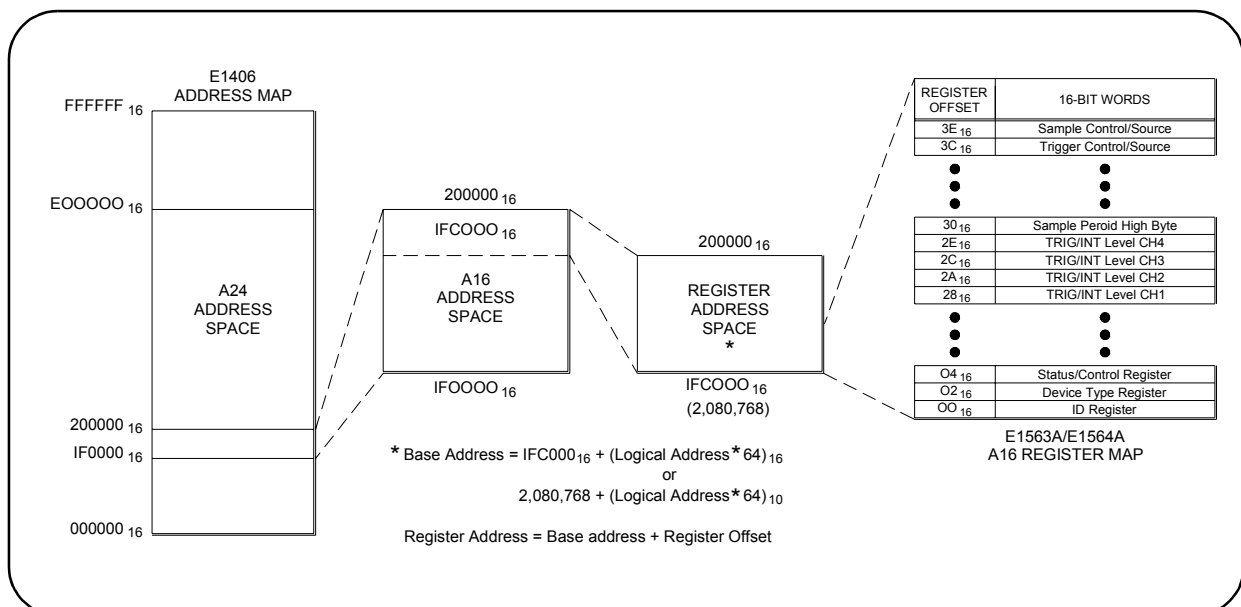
E1406
ADDRESS MAP

FFFFFF $_{16}$

EOOOOO $_{16}$

A24
ADDRESS
SPACE

200000 $_{16}$

IF0000 $_{16}$

000000 $_{16}$

200000 $_{16}$

IFCOOO $_{16}$

A16
ADDRESS
SPACE

IFOOOO $_{16}$

200000 $_{16}$

REGISTER
ADDRESS
SPACE
*

IFCOOO $_{16}$
(2,080,768)

| REGISTER OFFSET | 16-BIT WORDS |
|---|---|
| 3E $_{16}$ | Sample Control/Source |
| 3C $_{16}$ | Trigger Control/Source |

| | |
|---|---|
| 30 $_{16}$ | Sample Peroid High Byte |
| 2E $_{16}$ | TRIG/INT Level CH4 |
| 2C $_{16}$ | TRIG/INT Level CH3 |
| 2A $_{16}$ | TRIG/INT Level CH2 |
| 28 $_{16}$ | TRIG/INT Level CH1 |

| | |
|---|---|
| O4 $_{16}$ | Status/Control Register |
| O2 $_{16}$ | Device Type Register |
| OO $_{16}$ | ID Register |

E1563A/E1564A
A16 REGISTER MAP

* Base Address = IFC000$_{16}$ + (Logical Address * 64)$_{16}$
or
2,080,768 + (Logical Address * 64)$_{10}$

Register Address = Base address + Register Offset